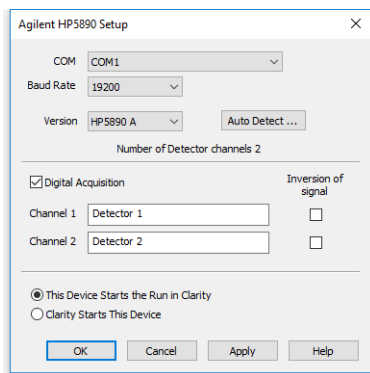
Agilent HP5890 Setup

COM COM1

Baud Rate 19200

Version HP5890 A

Auto Detect ...

Number of Detector channels 2

Digital Acquisition

Inversion of signal

Channel 1 Detector 1

Channel 2 Detector 2

This Device Starts the Run in Clarity

Clarity Starts This Device

OK

Cancel

Apply

Help